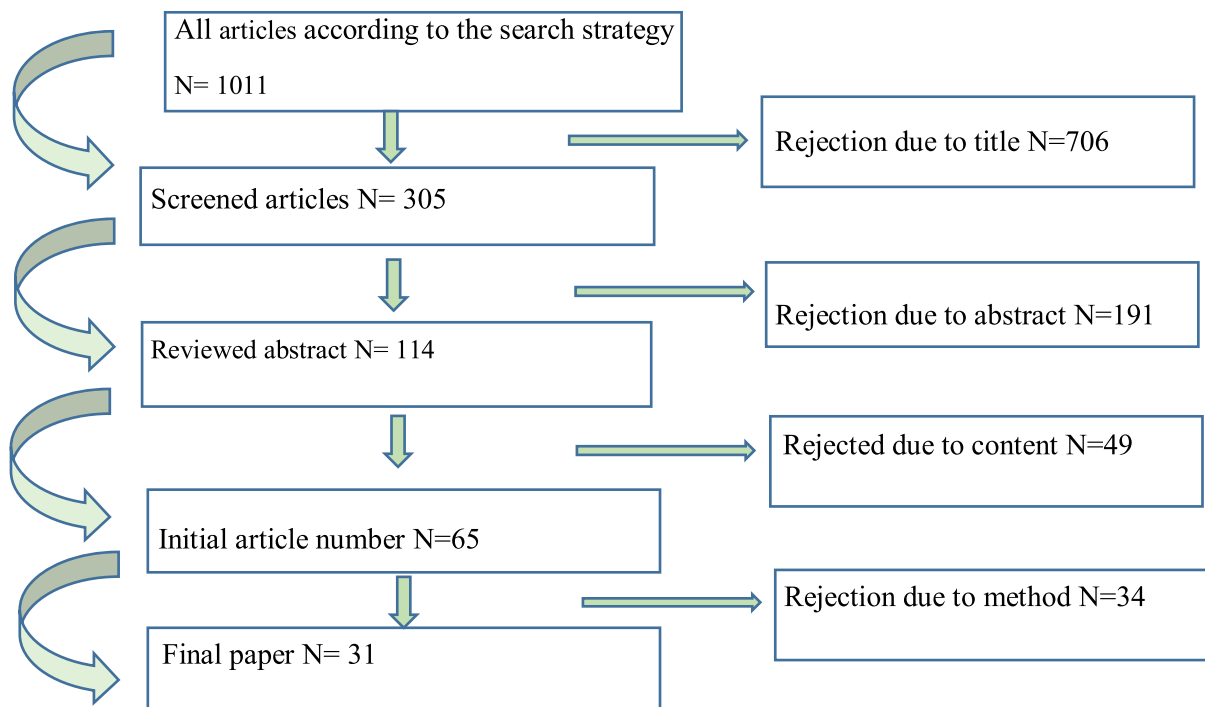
All articles according to the search strategy

N= 1011

Rejection due to title N=706

Screened articles N= 305

Rejection due to abstract N=191

Reviewed abstract N= 114

Rejected due to content N=49

Initial article number N=65

Rejection due to method N=34

Final paper N= 31